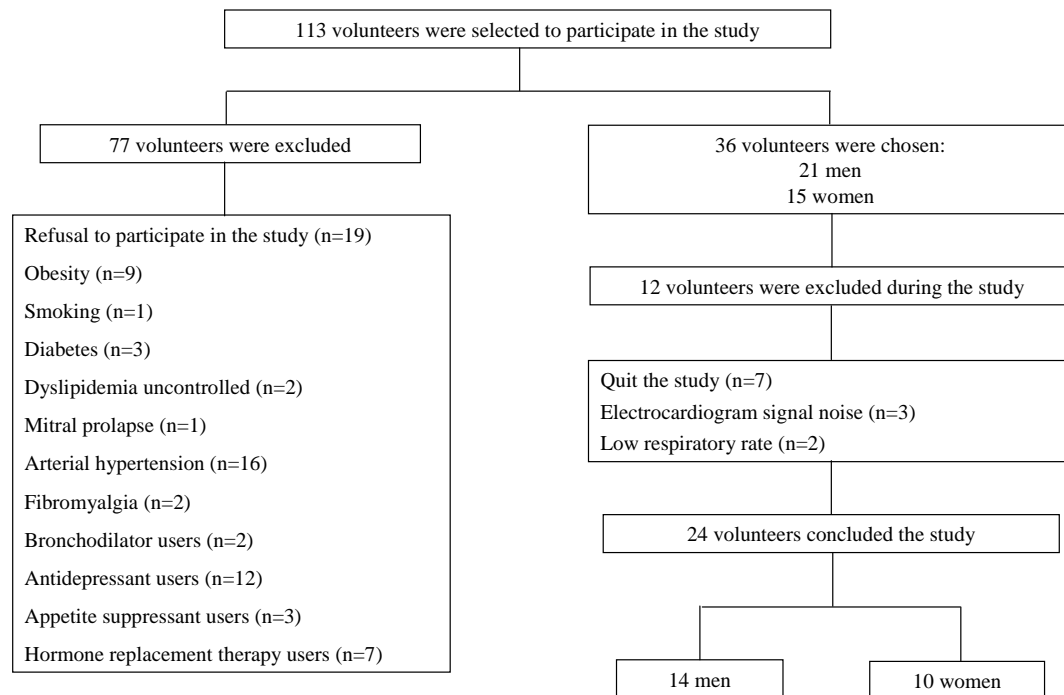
113 volunteers were selected to participate in the study

77 volunteers were excluded

Refusal to participate in the study (n=19)
Obesity (n=9)
Smoking (n=1)
Diabetes (n=3)
Dyslipidemia uncontrolled (n=2)
Mitral prolapse (n=1)
Arterial hypertension (n=16)
Fibromyalgia (n=2)
Bronchodilator users (n=2)
Antidepressant users (n=12)
Appetite suppressant users (n=3)
Hormone replacement therapy users (n=7)

36 volunteers were chosen:
21 men
15 women

12 volunteers were excluded during the study

Quit the study (n=7)
Electrocardiogram signal noise (n=3)
Low respiratory rate (n=2)

24 volunteers concluded the study

14 men

10 women